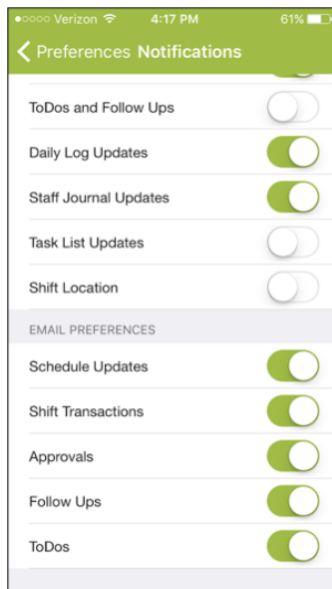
●○○○○ Verizon 4:17 PM 61%

< Preferences Notifications

ToDos and Follow Ups

Daily Log Updates

Staff Journal Updates

Task List Updates

Shift Location

EMAIL PREFERENCES

Schedule Updates

Shift Transactions

Approvals

Follow Ups

ToDos